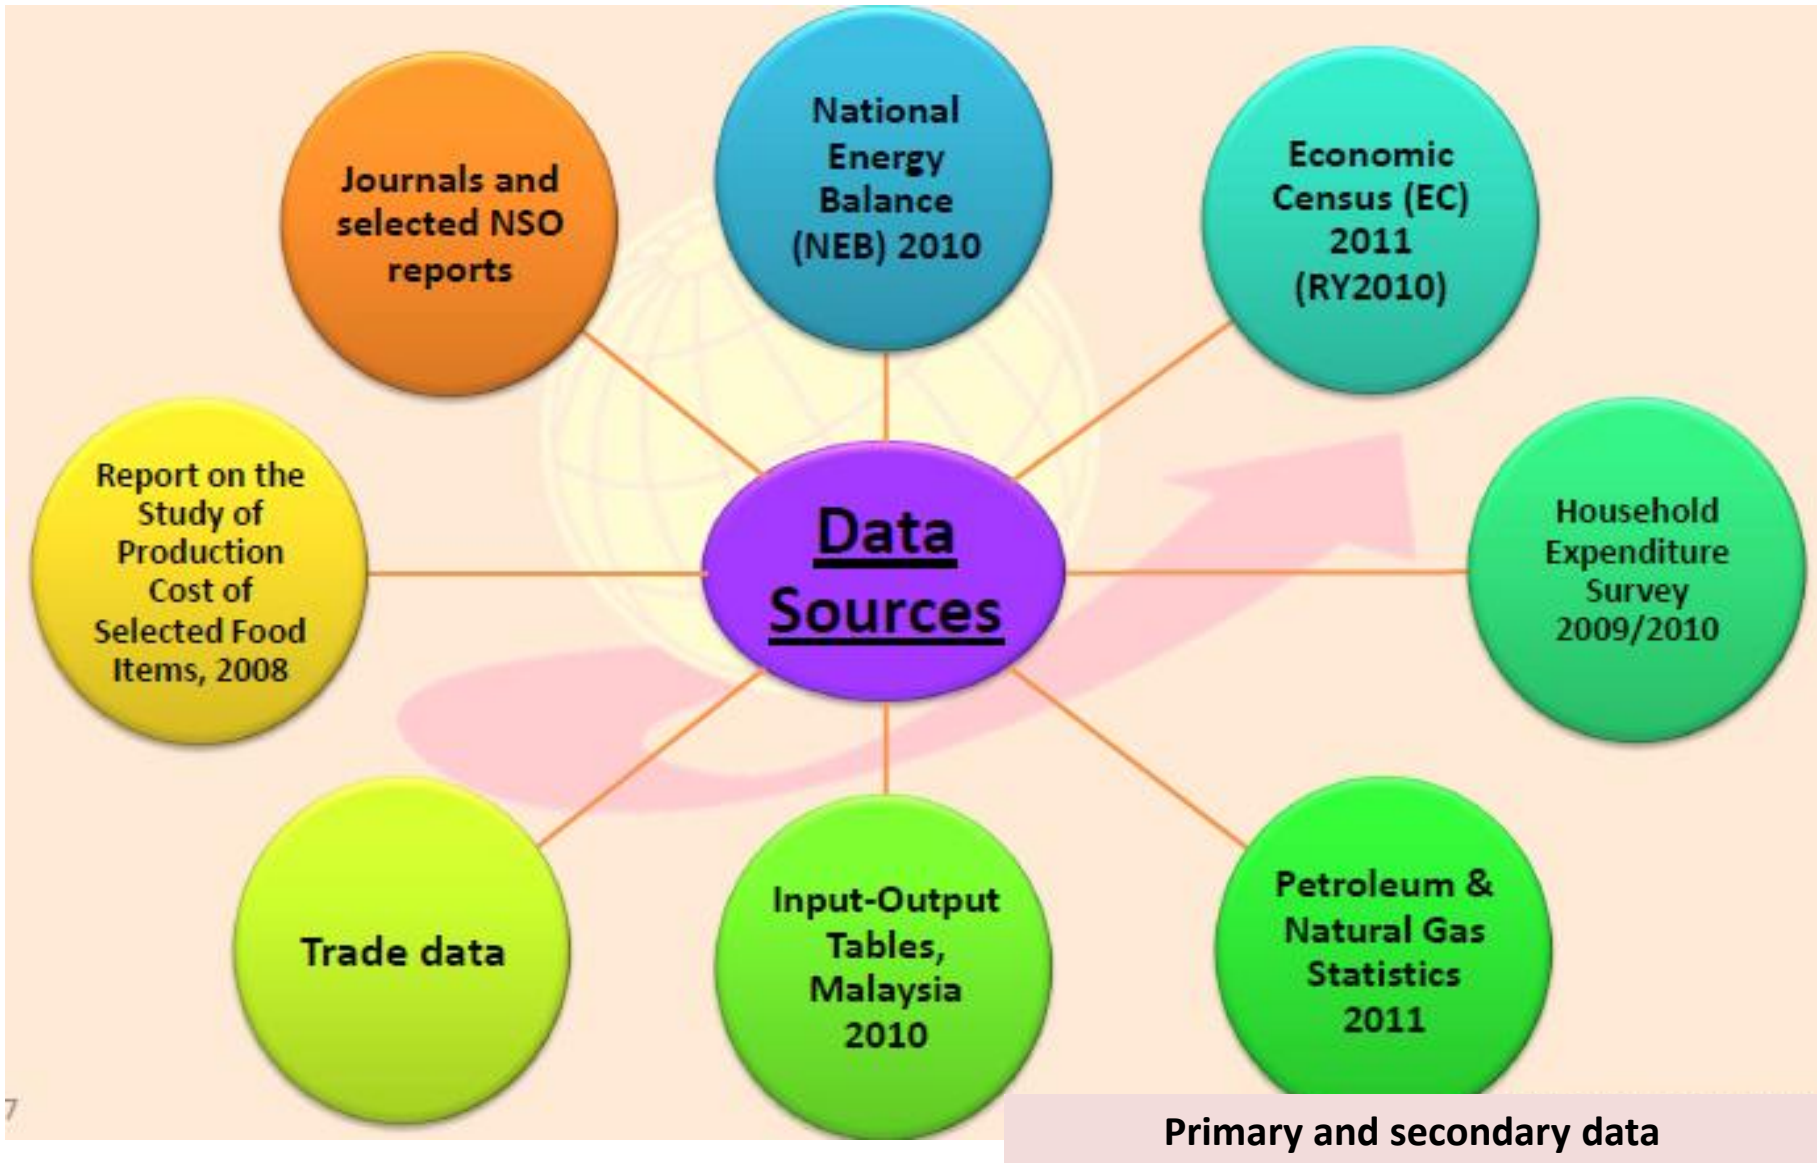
Data Sources

Journals and selected NSO reports

National Energy Balance (NEB) 2010

Economic Census (EC) 2011 (RY2010)

Report on the Study of Production Cost of Selected Food Items, 2008

Household Expenditure Survey 2009/2010

Trade data

Input-Output Tables, Malaysia 2010

Petroleum & Natural Gas Statistics 2011

7

Primary and secondary data